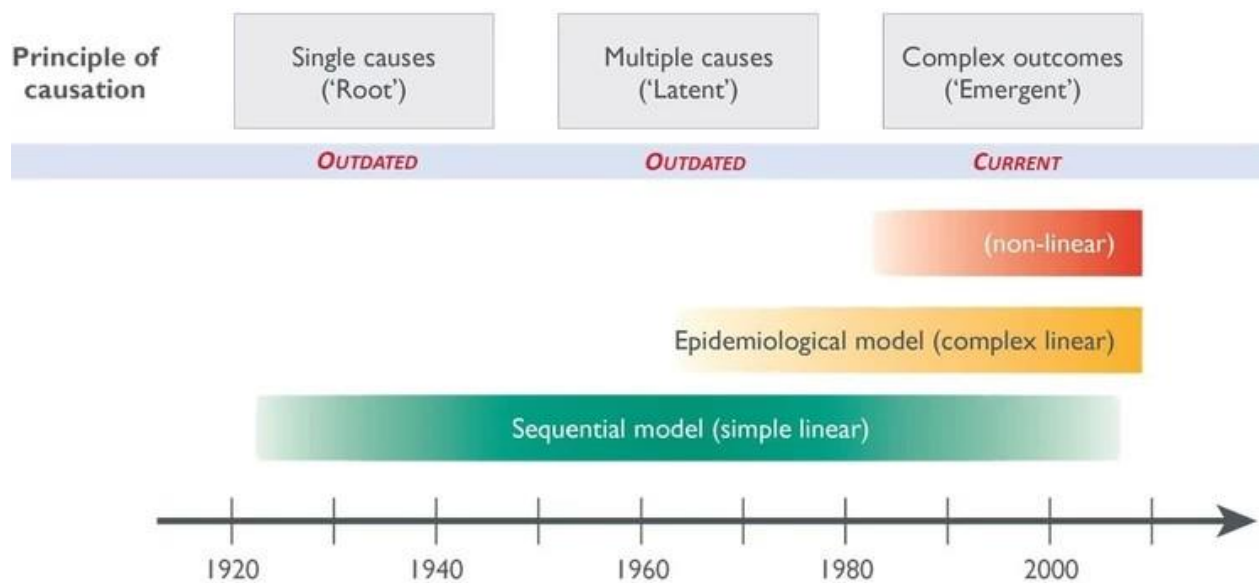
Principle of causation

Single causes ('Root')

Multiple causes ('Latent')

Complex outcomes ('Emergent')

OUTDATED

OUTDATED

CURRENT

(non-linear)

Epidemiological model (complex linear)

Sequential model (simple linear)

1920

1940

1960

1980

2000